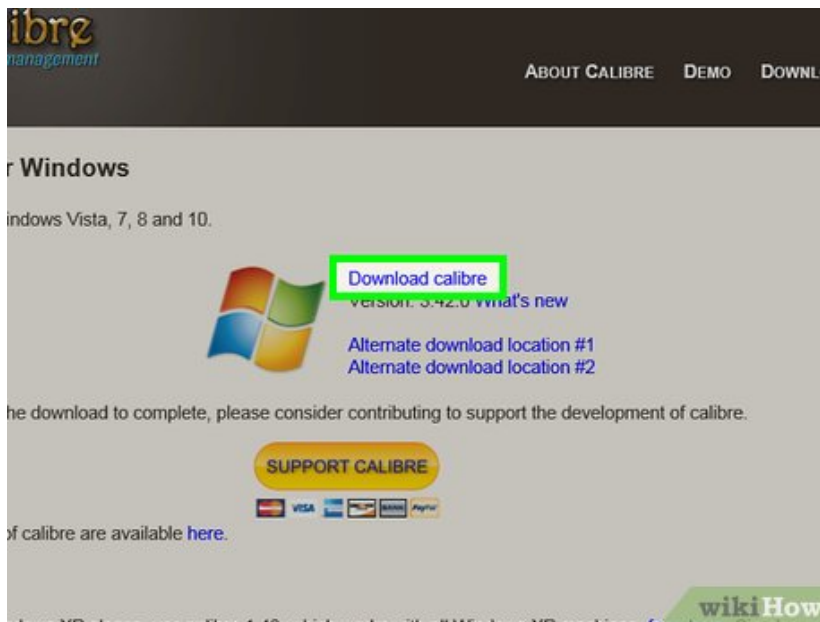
ibre
management

About Calibre Demo Downl

r Windows

indows Vista, 7, 8 and 10.

Download calibre
Version: 3.42.0 What's new

Alternate download location #1
Alternate download location #2

he download to complete, please consider contributing to support the development of calibre.

SUPPORT CALIBRE

VISA PayPal

of calibre are available here.

wikiHow